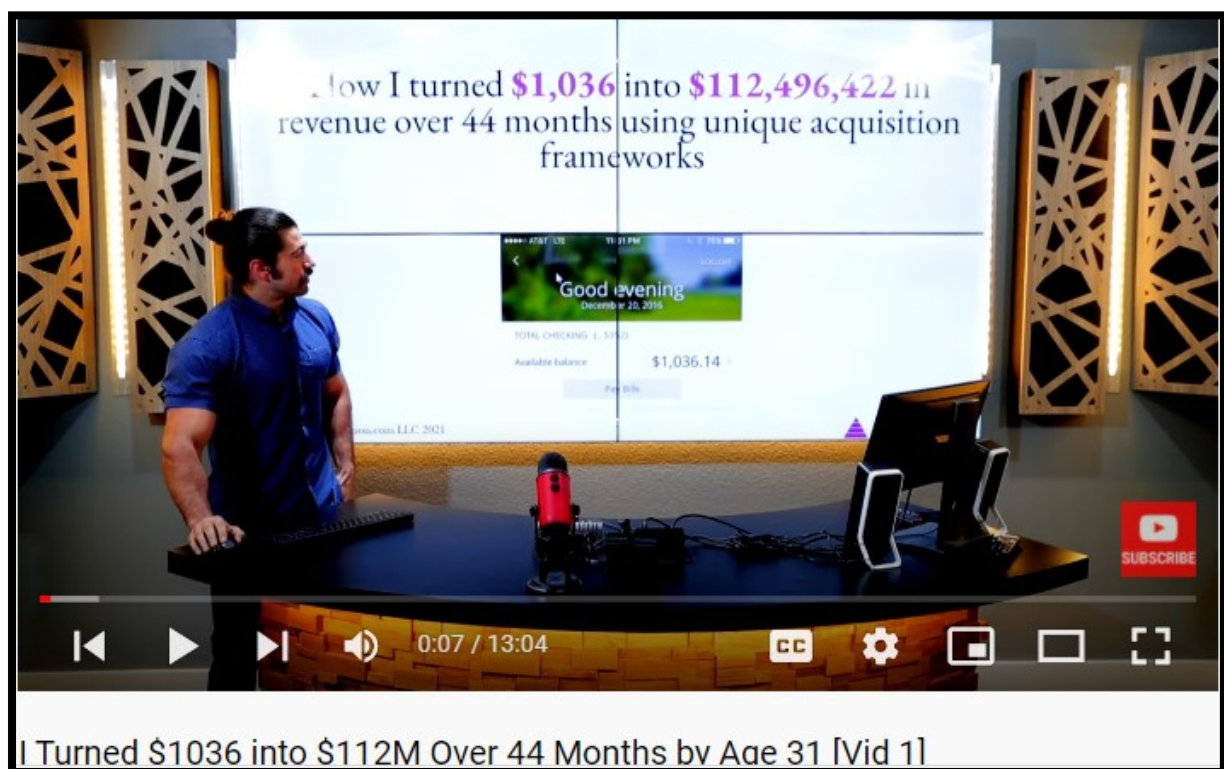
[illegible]low I turned $1,036 into $112,496,422 in revenue over 44 months using unique acquisition frameworks

AT&T LTE 11:51 PM 75%

LOG OFF

Good evening
December 20, 2016

TOTAL CHECKING (...5350)

Available balance $1,036.14

Pay Bills

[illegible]ion.com LLC 2021

SUBSCRIBE

0:07 / 13:04

CC

I Turned $1036 into $112M Over 44 Months by Age 31 [Vid 1]